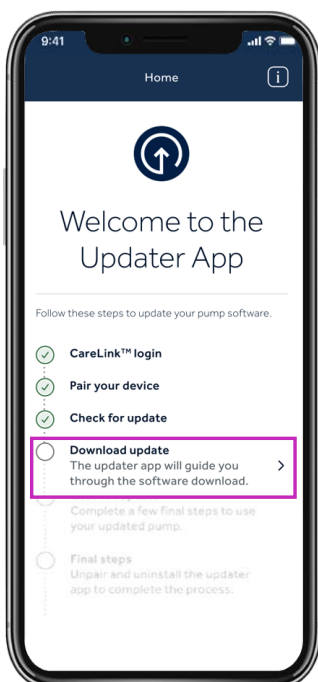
9:41

Home

i

Welcome to the Updater App

Follow these steps to update your pump software.

CareLink™ login

Pair your device

Check for update

Download update
The updater app will guide you through the software download.

Complete a few final steps to use your updated pump.

Final steps
Unpair and uninstall the updater app to complete the process.